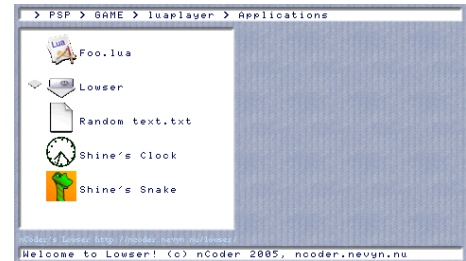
> PSP > GAME > luaplayer > Applications

Lua

Foo.lua

Lowser

Random text.txt

Shine's Clock

Shine's Snake

nCoder's Lowser http://ncoder.nevyn.nu/lowser/

Welcome to Lowser! (c) nCoder 2005, ncoder.nevyn.nu